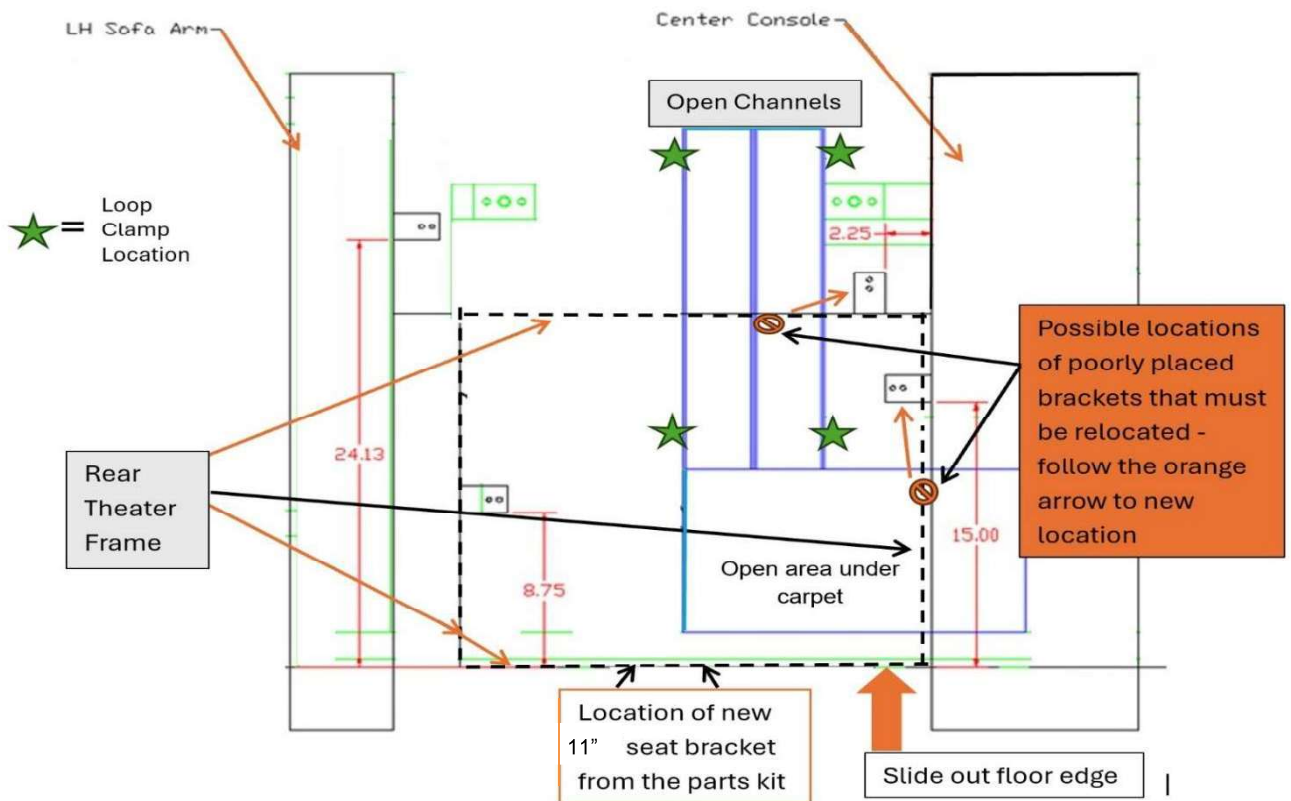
LH Sofa Arm

Center Console

Open Channels

= Loop Clamp Location

2.25

24.13

Rear Theater Frame

8.75

15.00

Open area under carpet

Possible locations of poorly placed brackets that must be relocated - follow the orange arrow to new location

Location of new 11" seat bracket from the parts kit

Slide out floor edge